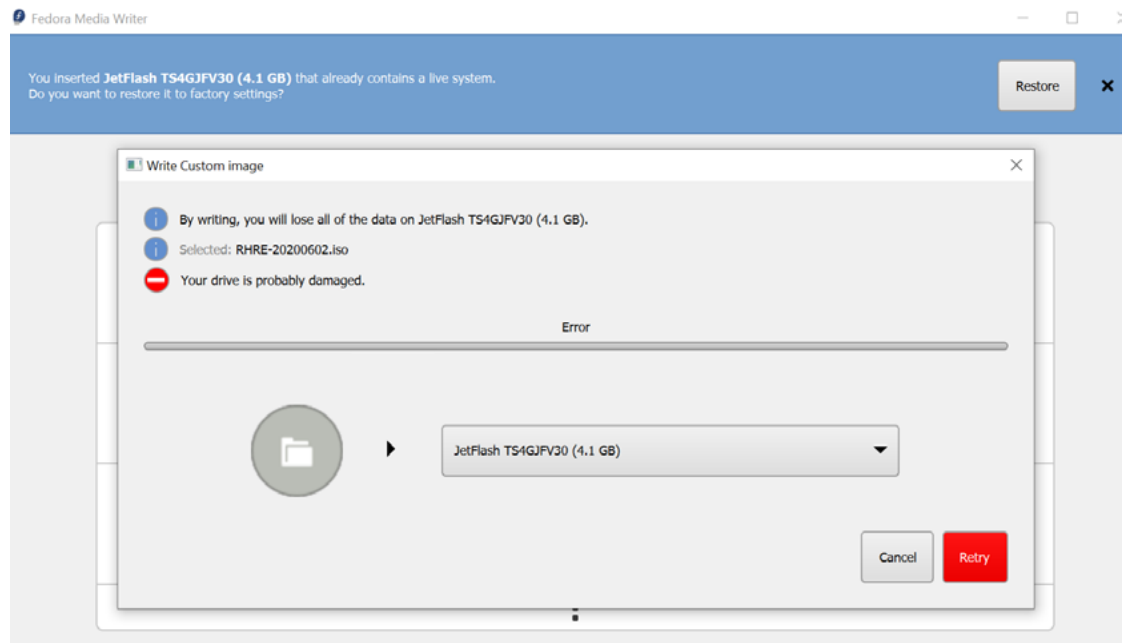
Fedora Media Writer

You inserted **JetFlash TS4GJFV30 (4.1 GB)** that already contains a live system.
Do you want to restore it to factory settings?

Restore

Write Custom image

By writing, you will lose all of the data on JetFlash TS4GJFV30 (4.1 GB).

Selected: RHRE-20200602.iso

Your drive is probably damaged.

Error

JetFlash TS4GJFV30 (4.1 GB)

Cancel

Retry